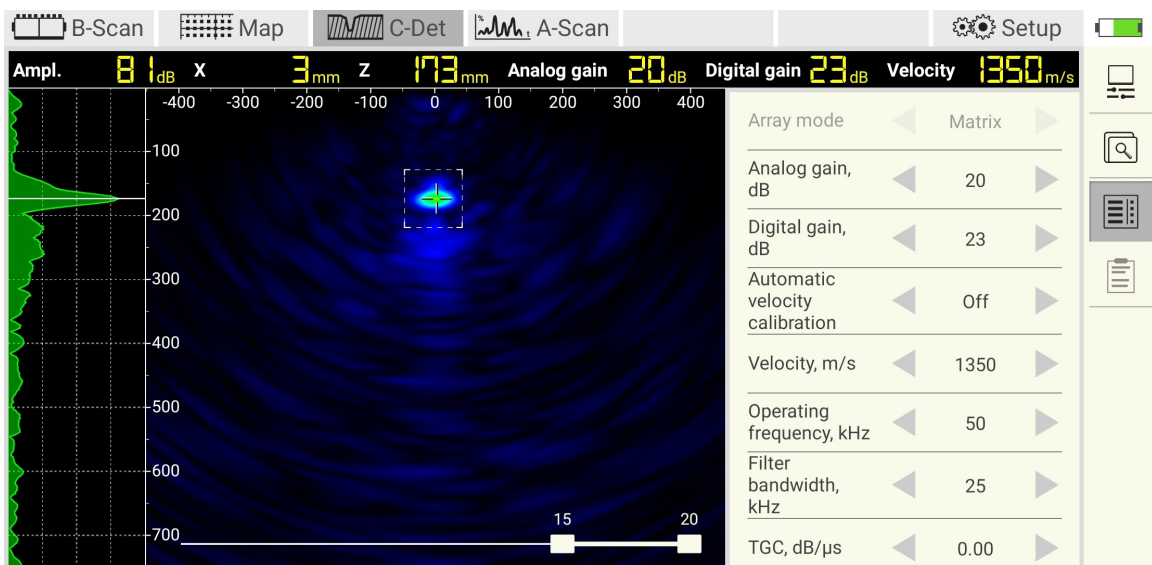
B-Scan Map C-Det A-Scan Setup

Ampl. 81 dB X 3 mm Z 173 mm Analog gain 20 dB Digital gain 23 dB Velocity 1350 m/s

-400 -300 -200 -100 0 100 200 300 400

100
200
300
400
500
600
700

15 20

| | | |
|---|---|---|
| Array mode | | Matrix |
| Analog gain, dB | | 20 |
| Digital gain, dB | | 23 |
| Automatic velocity calibration | | Off |
| Velocity, m/s | | 1350 |
| Operating frequency, kHz | | 50 |
| Filter bandwidth, kHz | | 25 |
| TGC, dB/μs | | 0.00 |